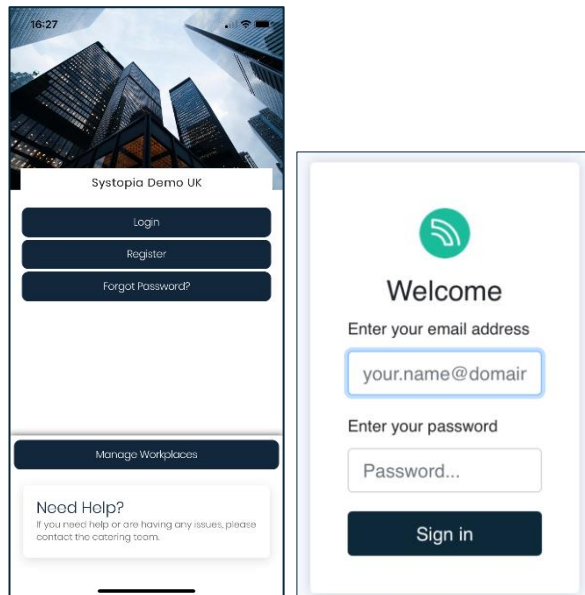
16:27

Systopia Demo UK

Login

Register

Forgot Password?

Manage Workplaces

Need Help?
If you need help or are having any issues, please contact the catering team.

Welcome

Enter your email address

your.name@domair

Enter your password

Password...

Sign in